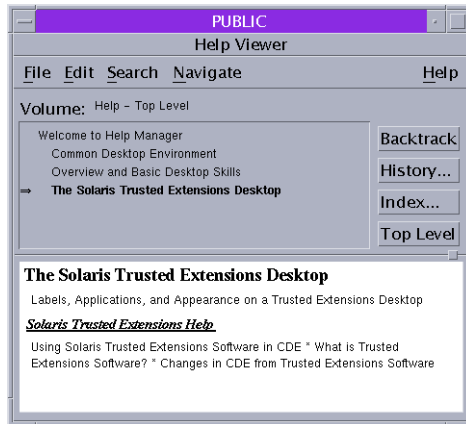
PUBLIC

Help Viewer

File Edit Search Navigate Help

Volume: Help – Top Level

Welcome to Help Manager
Common Desktop Environment
Overview and Basic Desktop Skills
➡ The Solaris Trusted Extensions Desktop

Backtrack
History...
Index...
Top Level

The Solaris Trusted Extensions Desktop

Labels, Applications, and Appearance on a Trusted Extensions Desktop

Solaris Trusted Extensions Help

Using Solaris Trusted Extensions Software in CDE * What is Trusted Extensions Software? * Changes in CDE from Trusted Extensions Software